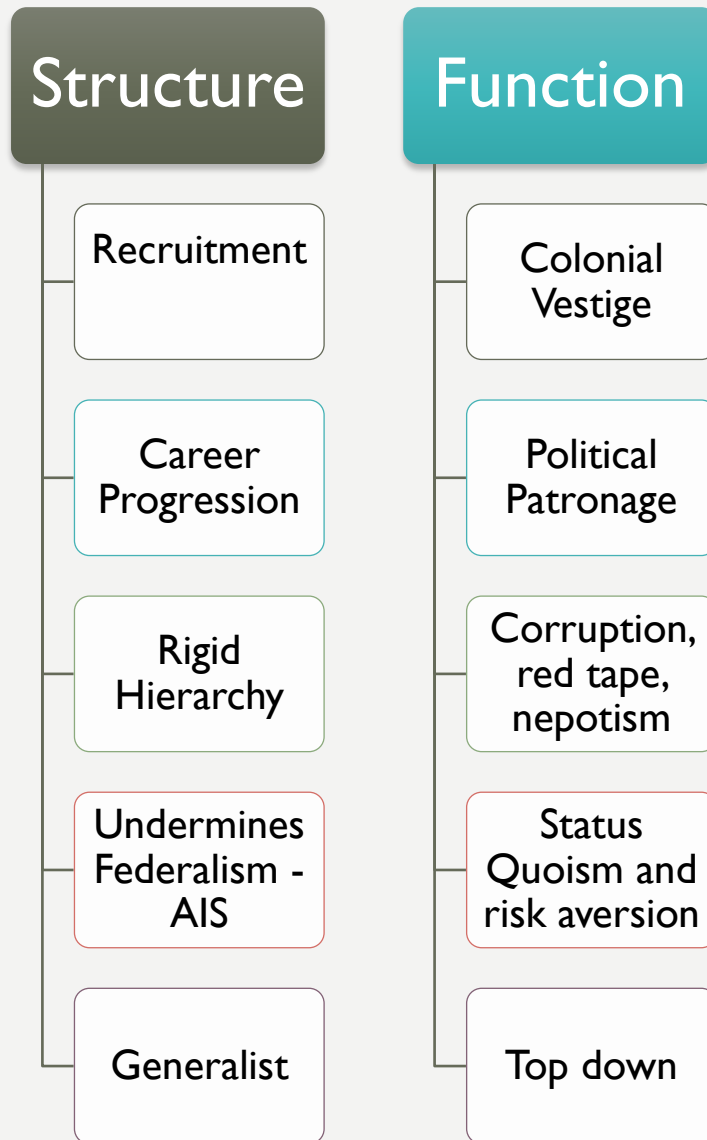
Structure

Recruitment

Career Progression

Rigid Hierarchy

Undermines Federalism - AIS

Generalist

Function

Colonial Vestige

Political Patronage

Corruption, red tape, nepotism

Status Quoism and risk aversion

Top down